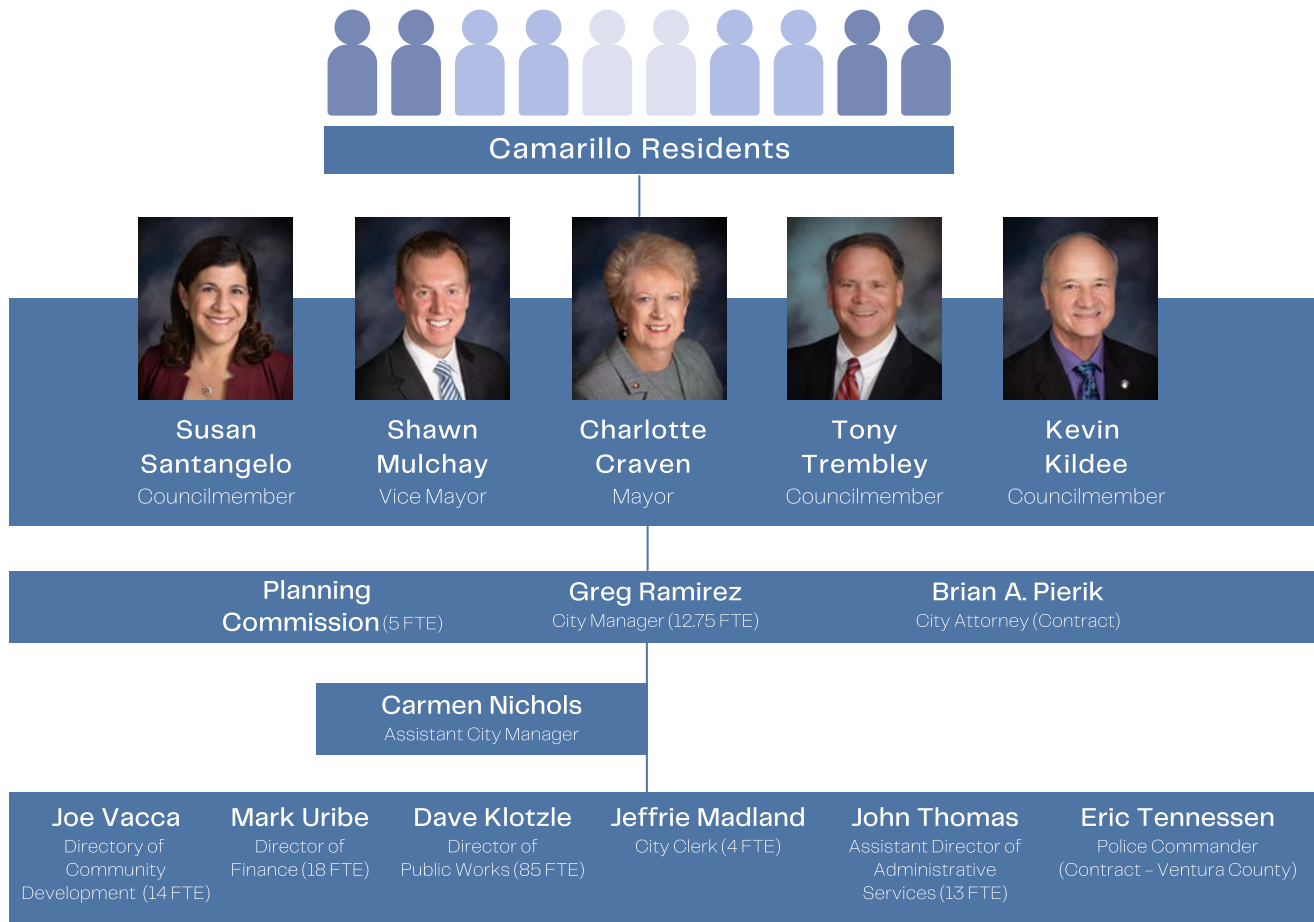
Camarillo Residents

Susan Santangelo
Councilmember

Shawn Mulchay
Vice Mayor

Charlotte Craven
Mayor

Tony Trembley
Councilmember

Kevin Kildee
Councilmember

Planning Commission (5 FTE)

Greg Ramirez
City Manager (12.75 FTE)

Brian A. Pierik
City Attorney (Contract)

Carmen Nichols
Assistant City Manager

Joe Vacca
Directory of Community Development (14 FTE)

Mark Uribe
Director of Finance (18 FTE)

Dave Klotzle
Director of Public Works (85 FTE)

Jeffrie Madland
City Clerk (4 FTE)

John Thomas
Assistant Director of Administrative Services (13 FTE)

Eric Tennessen
Police Commander (Contract – Ventura County)